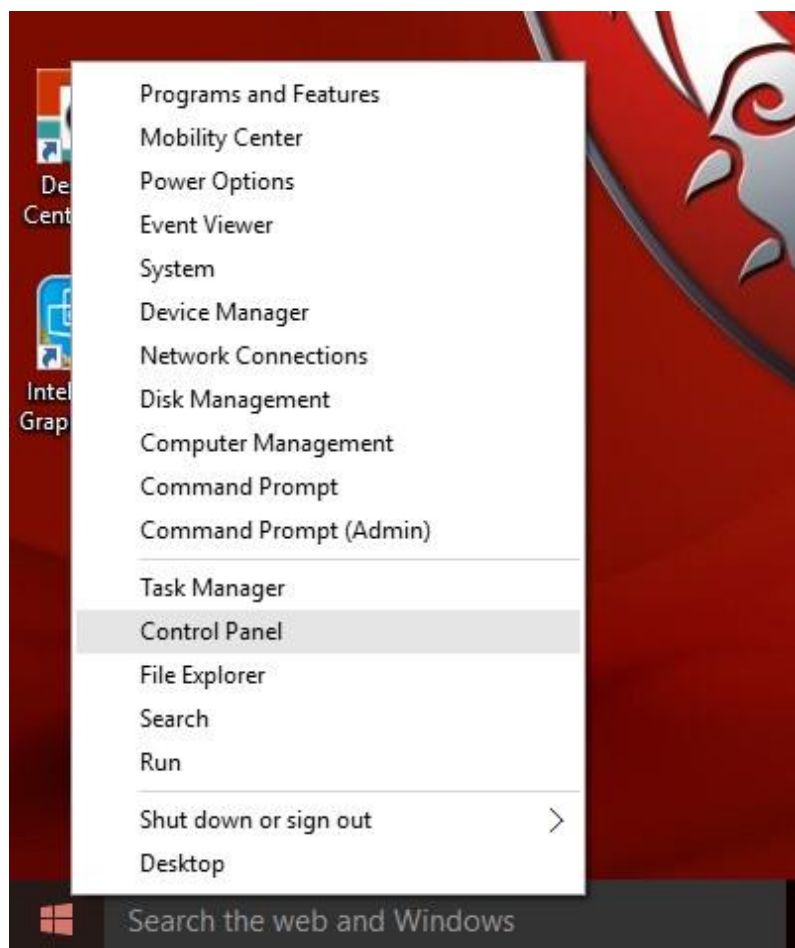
De
Cent

Intel
Grap

Programs and Features
Mobility Center
Power Options
Event Viewer
System
Device Manager
Network Connections
Disk Management
Computer Management
Command Prompt
Command Prompt (Admin)

Task Manager
Control Panel
File Explorer
Search
Run

Shut down or sign out >
Desktop

Search the web and Windows